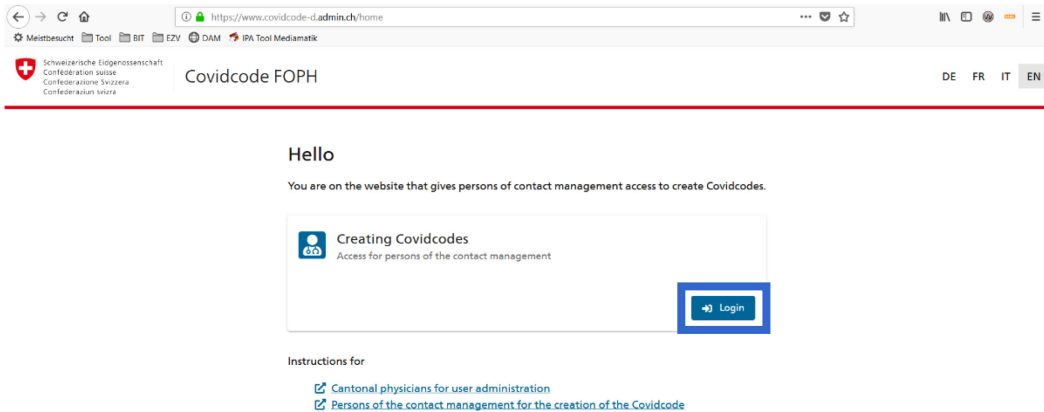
https://www.covidcode-d.admin.ch/home

Meistbesucht Tool BIT EZV DAM IPA Tool Mediamatik

Schweizerische Eidgenossenschaft
Confédération suisse
Confederazione Svizzera
Confederaziun svizra

Covidcode FOPH

DE FR IT EN

Hello

You are on the website that gives persons of contact management access to create Covidcodes.

Creating Covidcodes
Access for persons of the contact management

Login

Instructions for

Cantonal physicians for user administration
Persons of the contact management for the creation of the Covidcode